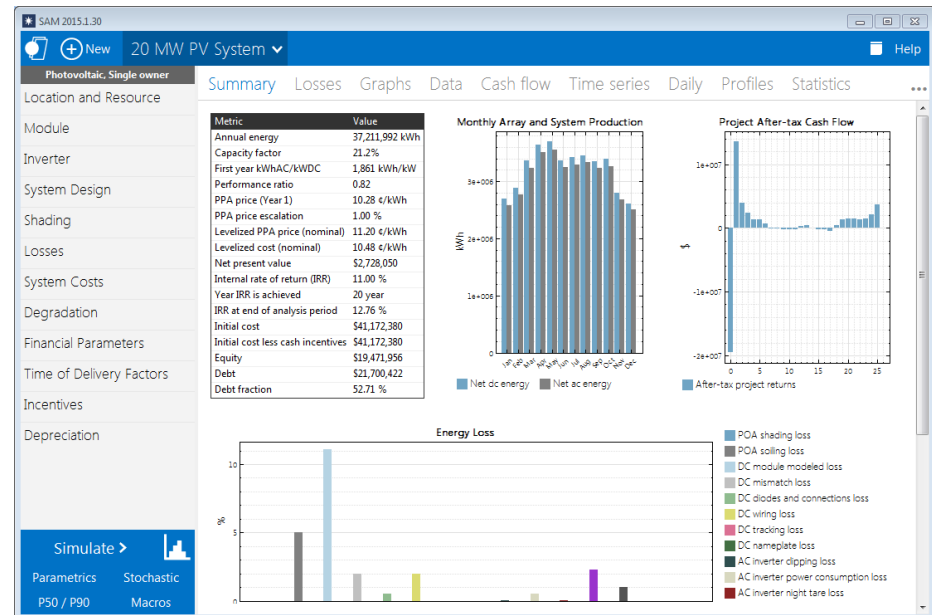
SAM 2015.1.30

New

20 MW PV System

Help

Photovoltaic, Single owner

Location and Resource
Module
Inverter
System Design
Shading
Losses
System Costs
Degradation
Financial Parameters
Time of Delivery Factors
Incentives
Depreciation

Simulate >

Parametrics Stochastic
P50 / P90 Macros

Summary Losses Graphs Data Cash flow Time series Daily Profiles Statistics

| Metric | Value |
|---|---|
| Annual energy | 37,211,992 kWh |
| Capacity factor | 21.2% |
| First year kWhAC/kWDC | 1,861 kWh/kW |
| Performance ratio | 0.82 |
| PPA price (Year 1) | 10.28 ¢/kWh |
| PPA price escalation | 1.00 % |
| Levelized PPA price (nominal) | 11.20 ¢/kWh |
| Levelized cost (nominal) | 10.48 ¢/kWh |
| Net present value | $2,728,050 |
| Internal rate of return (IRR) | 11.00 % |
| Year IRR is achieved | 20 year |
| IRR at end of analysis period | 12.76 % |
| Initial cost | $41,172,380 |
| Initial cost less cash incentives | $41,172,380 |
| Equity | $19,471,956 |
| Debt | $21,700,422 |
| Debt fraction | 52.71 % |

Monthly Array and System Production

kWh

0
1e+006
2e+006
3e+006

Jan Feb Mar Apr May Jun Jul Aug Sep Oct Nov Dec

Net dc energy Net ac energy

Project After-tax Cash Flow

$

-2e+007
-1e+007
0
1e+007

0 5 10 15 20 25

After-tax project returns

Energy Loss

%

0
5
10

POA shading loss
POA soiling loss
DC module modeled loss
DC mismatch loss
DC diodes and connections loss
DC wiring loss
DC tracking loss
DC nameplate loss
AC inverter clipping loss
AC inverter power consumption loss
AC inverter night tare loss